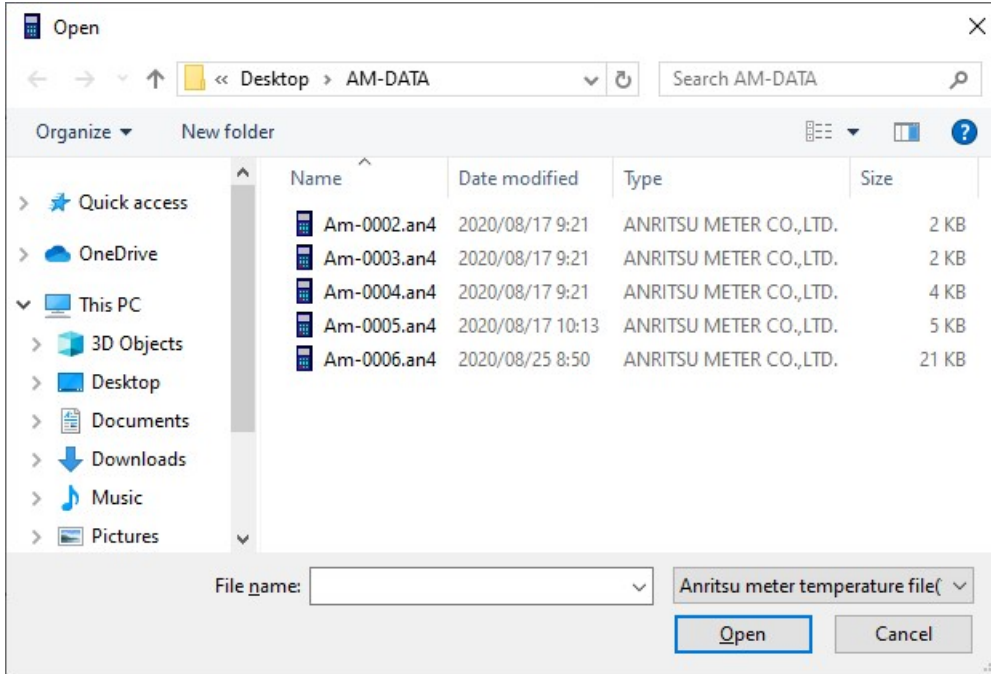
Open

« Desktop › AM-DATA

Search AM-DATA

Organize ▾ New folder

Quick access
OneDrive
This PC
3D Objects
Desktop
Documents
Downloads
Music
Pictures

| Name | Date modified | Type | Size |
|---|---|---|---|
| Am-0002.an4 | 2020/08/17 9:21 | ANRITSU METER CO.,LTD. | 2 KB |
| Am-0003.an4 | 2020/08/17 9:21 | ANRITSU METER CO.,LTD. | 2 KB |
| Am-0004.an4 | 2020/08/17 9:21 | ANRITSU METER CO.,LTD. | 4 KB |
| Am-0005.an4 | 2020/08/17 10:13 | ANRITSU METER CO.,LTD. | 5 KB |
| Am-0006.an4 | 2020/08/25 8:50 | ANRITSU METER CO.,LTD. | 21 KB |

File name:
Anritsu meter temperature file(

Open
Cancel